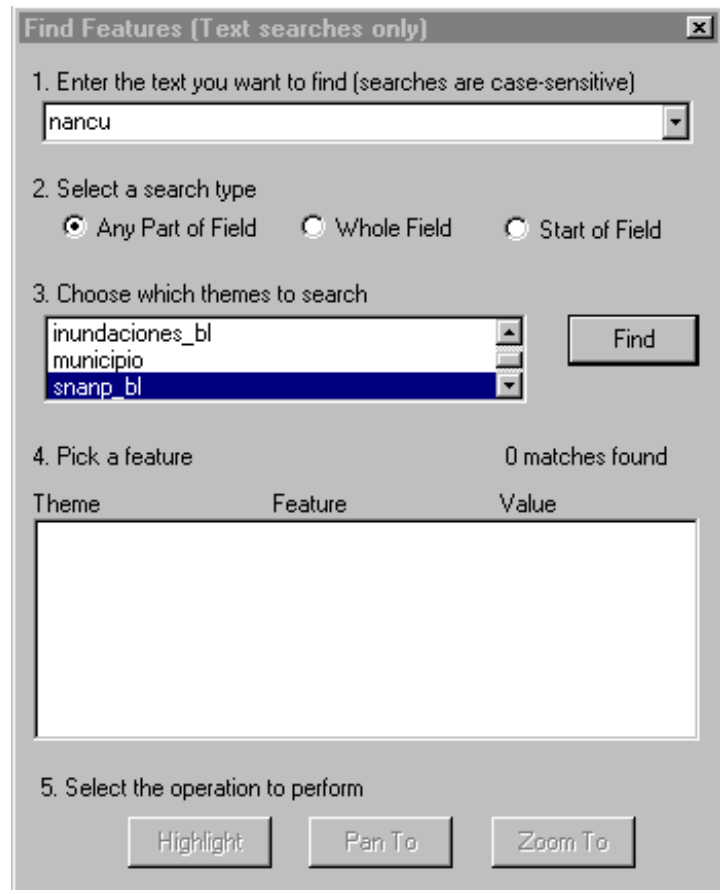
Find Features (Text searches only)

1. Enter the text you want to find (searches are case-sensitive)

nancu

2. Select a search type

Any Part of Field
Whole Field
Start of Field

3. Choose which themes to search

inundaciones_bl
municipio
snanp_bl

Find

4. Pick a feature

0 matches found

| Theme | Feature | Value |
|---|---|---|

5. Select the operation to perform

Highlight
Pan To
Zoom To